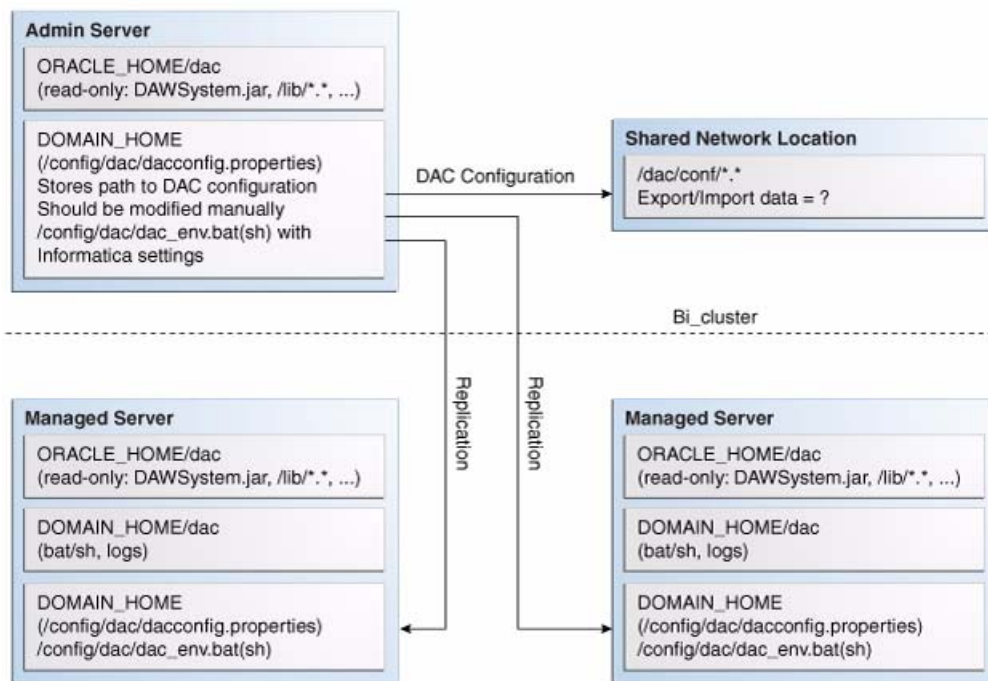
Admin Server

ORACLE_HOME/dac
(read-only: DAWSystem.jar, /lib/*.*, ...)

DOMAIN_HOME
(/config/dac/dacconfig.properties)
Stores path to DAC configuration
Should be modified manually
/config/dac/dac_env.bat(sh) with
Informatica settings

DAC Configuration

Shared Network Location

/dac/conf/*.*
Export/Import data = ?

Bi_cluster

Replication

Replication

Managed Server

ORACLE_HOME/dac
(read-only: DAWSystem.jar, /lib/*.*, ...)

DOMAIN_HOME/dac
(bat/sh, logs)

DOMAIN_HOME
(/config/dac/dacconfig.properties)
/config/dac/dac_env.bat(sh)

Managed Server

ORACLE_HOME/dac
(read-only: DAWSystem.jar, /lib/*.*, ...)

DOMAIN_HOME/dac
(bat/sh, logs)

DOMAIN_HOME
(/config/dac/dacconfig.properties)
/config/dac/dac_env.bat(sh)